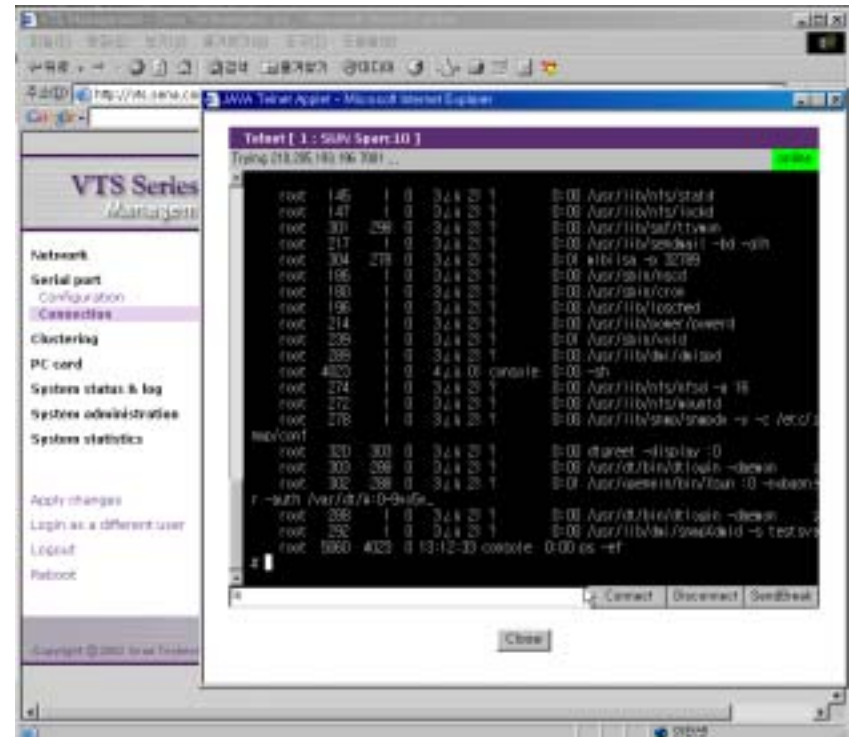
JAVA Telnet Applet - Microsoft Internet Explorer

Telnet [ 1 : SUN Sparc10 ]

Trying 210.205.183.196 7001 ...

online

root 145 1 0 3월 23 ? 0:00 /usr/lib/nfs/statd
root 147 1 0 3월 23 ? 0:00 /usr/lib/nfs/lockd
root 301 298 0 3월 23 ? 0:00 /usr/lib/saf/ttymon
root 217 1 0 3월 23 ? 0:00 /usr/lib/sendmail -bd -q1h
root 304 278 0 3월 23 ? 0:01 mibiisa -p 32789
root 186 1 0 3월 23 ? 0:00 /usr/sbin/nscd
root 180 1 0 3월 23 ? 0:00 /usr/sbin/cron
root 196 1 0 3월 23 ? 0:00 /usr/lib/lpsched
root 214 1 0 3월 23 ? 0:00 /usr/lib/power/powerd
root 239 1 0 3월 23 ? 0:01 /usr/sbin/vold
root 289 1 0 3월 23 ? 0:00 /usr/lib/dmi/dmispd
root 4023 1 0 4월 08 console 0:00 -sh
root 274 1 0 3월 23 ? 0:00 /usr/lib/nfs/nfsd -a 16
root 272 1 0 3월 23 ? 0:00 /usr/lib/nfs/mountd
root 278 1 0 3월 23 ? 0:00 /usr/lib/snmp/snmpdx -y -c /etc/snmp/conf
root 320 303 0 3월 23 ? 0:00 dtgreet -display :0
root 303 288 0 3월 23 ? 0:00 /usr/dt/bin/dtlogin -daemon
root 302 288 0 3월 23 ? 0:01 /usr/openwin/bin/Xsun :0 -nobanner -auth /var/dt/A:0-8xa6e_
root 288 1 0 3월 23 ? 0:00 /usr/dt/bin/dtlogin -daemon
root 292 1 0 3월 23 ? 0:00 /usr/lib/dmi/snmpXdmid -s testsvr
root 5060 4023 0 13:12:33 console 0:00 ps -ef
#

Connect Disconnect SendBreak

Close

VTS Series
Management

Network
Serial port
Configuration
Connection
Clustering
PC card
System status & log
System administration
System statistics

Apply changes
Login as a different user
Logout
Reboot

Copyright © 2002 Sena Technologies